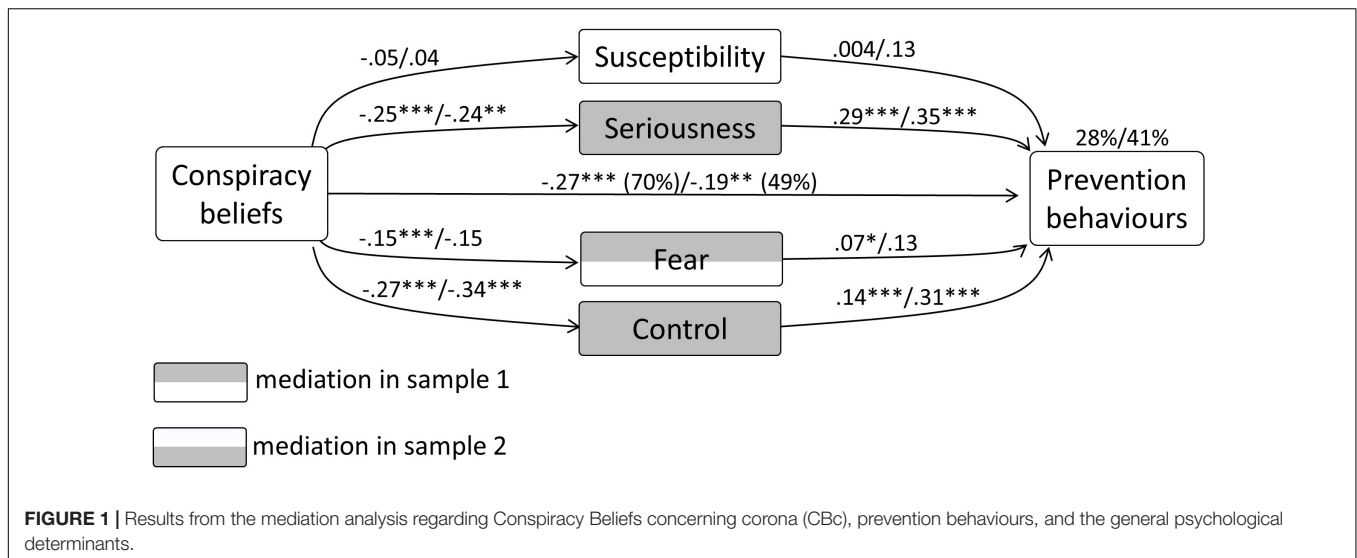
-.05/.04

Susceptibility

.004/.13

-.25***/-.24**

Seriousness

.29***/.35***

28%/41%

Conspiracy beliefs

-.27*** (70%)/-.19** (49%)

Prevention behaviours

-.15***/-.15

Fear

.07*/.13

-.27***/-.34***

Control

.14***/.31***

mediation in sample 1

mediation in sample 2

**FIGURE 1 |** Results from the mediation analysis regarding Conspiracy Beliefs concerning corona (CBc), prevention behaviours, and the general psychological determinants.